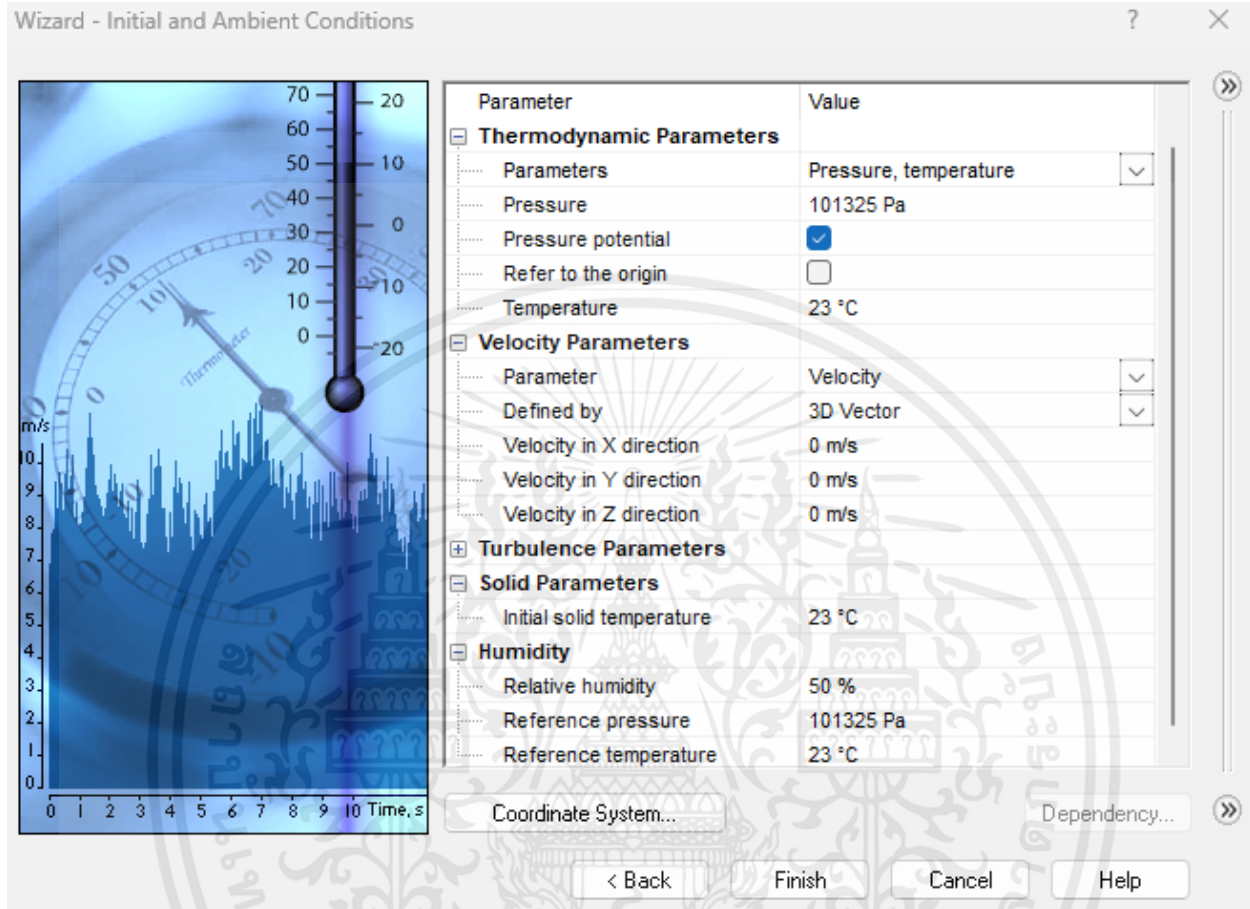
Wizard - Initial and Ambient Conditions

?

70
60
50
40
30
20
10
0

20
10
0
-10
-20

Thermometer

m/s
10
9
8
7
6
5
4
3
2
1
0

0 1 2 3 4 5 6 7 8 9 10 Time, s

| Parameter | Value |
|---|---|
| ⊟ Thermodynamic Parameters | |
| Parameters | Pressure, temperature |
| Pressure | 101325 Pa |
| Pressure potential | ☑ |
| Refer to the origin | ☐ |
| Temperature | 23 °C |
| ⊟ Velocity Parameters | |
| Parameter | Velocity |
| Defined by | 3D Vector |
| Velocity in X direction | 0 m/s |
| Velocity in Y direction | 0 m/s |
| Velocity in Z direction | 0 m/s |
| ⊞ Turbulence Parameters | |
| ⊟ Solid Parameters | |
| Initial solid temperature | 23 °C |
| ⊟ Humidity | |
| Relative humidity | 50 % |
| Reference pressure | 101325 Pa |
| Reference temperature | 23 °C |

Coordinate System...

Dependency...

< Back

Finish

Cancel

Help